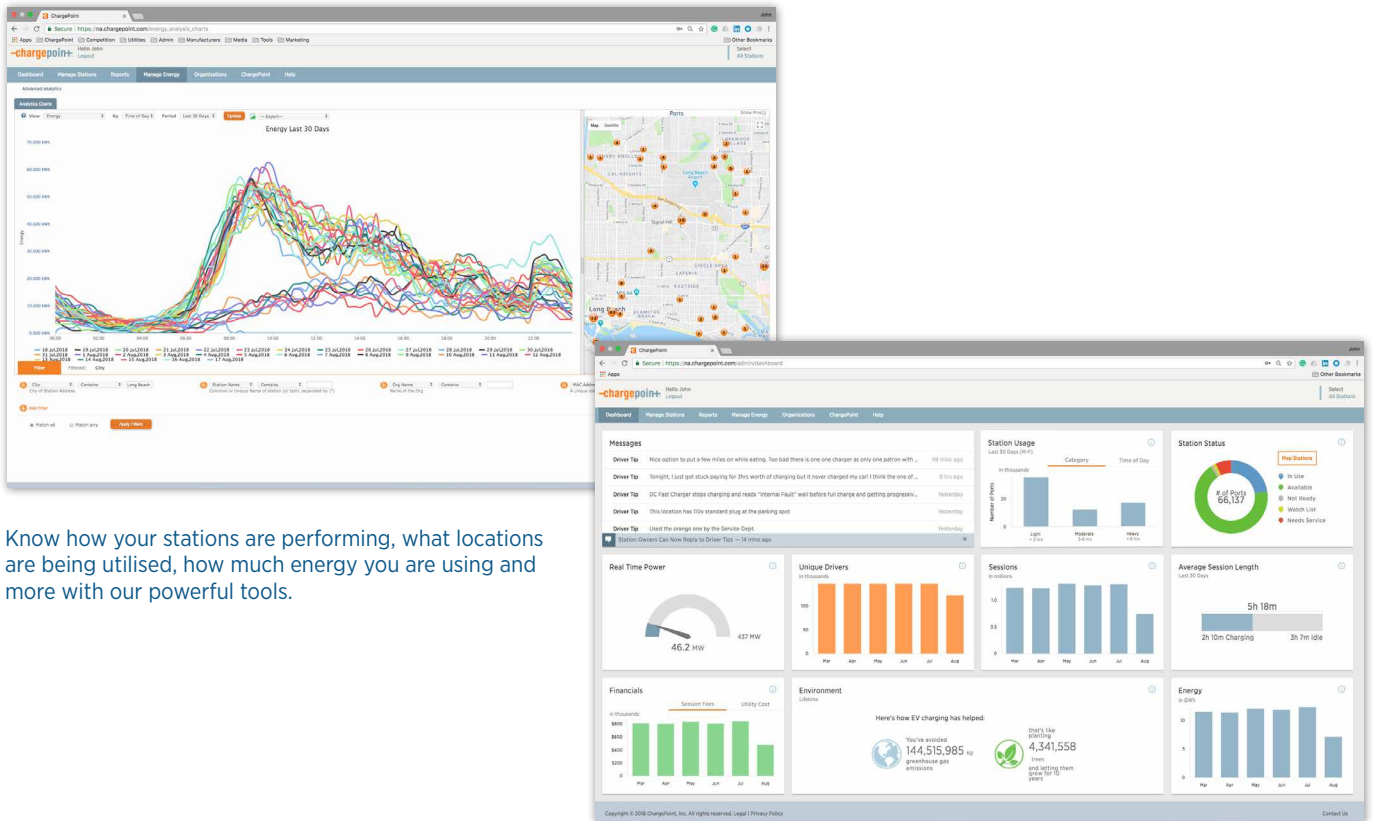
ChargePoint
John
Secure | https://na.chargepoint.com/energy_analysis_charts
Apps Competition Utilities Admin Manufacturers Media Tools Marketing Other Bookmarks
chargepoin+ Hello John Logout
Select All Stations
Dashboard Manage Stations Reports Manage Energy Organizations ChargePoint Help
Advanced analytics
Analytics Charts
View Energy By Time of Day Period Last 30 Days Update --Export--
Energy Last 30 Days
70,000 kWh
60,000 kWh
50,000 kWh
40,000 kWh
30,000 kWh
20,000 kWh
10,000 kWh
0.000 kWh
Energy
00:00 02:00 04:00 06:00 08:00 10:00 12:00 14:00 16:00 18:00 20:00 22:00
18 Jul,2018 19 Jul,2018 20 Jul,2018 21 Jul,2018 22 Jul,2018 23 Jul,2018 24 Jul,2018 25 Jul,2018 26 Jul,2018 27 Jul,2018 28 Jul,2018 29 Jul,2018 30 Jul,2018 31 Jul,2018 1 Aug,2018 2 Aug,2018 3 Aug,2018 4 Aug,2018 5 Aug,2018 6 Aug,2018 7 Aug,2018 8 Aug,2018 9 Aug,2018 10 Aug,2018 11 Aug,2018 12 Aug,2018 13 Aug,2018 14 Aug,2018 15 Aug,2018 16 Aug,2018 17 Aug,2018
Ports
Show Pricing
Map Satellite
Long Beach
Signal Hill
Filter Filter(s) City
City Contains Long Beach City of Station Address
Station Name Contains Common or Unique Name of station (or both, separated by "/")
Org Name Contains Name of the Org
MAC Address # unique id
Add Filter
Match all Match any Apply Filters

Know how your stations are performing, what locations are being utilised, how much energy you are using and more with our powerful tools.

ChargePoint
John
Secure | https://na.chargepoint.com/admin/dashboard
Apps Other Bookmarks
chargepoin+ Hello John Logout
Select All Stations
Dashboard Manage Stations Reports Manage Energy Organizations ChargePoint Help
Messages
Driver Tip Nice option to put a few miles on while eating. Too bad there is one one charger as only one patron with ... 48 mins ago
Driver Tip Tonight, I just got stuck paying for 3hrs worth of charging but it never charged my car! I think the one of ... 8 hrs ago
Driver Tip DC Fast Charger stops charging and reads "Internal Fault" well before full charge and getting progressiv... Yesterday
Driver Tip This location has 110v standard plug at the parking spot Yesterday
Driver Tip Used the orange one by the Service Dept. Yesterday
Station Owners Can Now Reply to Driver Tips — 14 min ago
Station Usage
Last 30 Days (M-F)
Category Time of Day
in thousands
Number of Ports
20
0
Light < 3 hrs Moderate 3-6 hrs Heavy > 6 hrs
Station Status
Map Stations
# of Ports 66,137
In Use
Available
Not Ready
Watch List
Needs Service
Real Time Power
46.2 MW
437 MW
Unique Drivers
in thousands
100
50
0
Mar Apr May Jun Jul Aug
Sessions
in millions
1.0
0.5
0
Mar Apr May Jun Jul Aug
Average Session Length
Last 30 Days
5h 18m
2h 10m Charging 3h 7m Idle
Financials
Session Fees Utility Cost
in thousands
$800
$600
$400
$200
0
Mar Apr May Jun Jul Aug
Environment
Lifetime
Here's how EV charging has helped:
You've avoided 144,515,985 kg greenhouse gas emissions
that's like planting 4,341,558 trees and letting them grow for 10 years
Energy
in GWh
10
5
0
Mar Apr May Jun Jul Aug
Copyright © 2018 ChargePoint, Inc. All rights reserved. Legal | Privacy Policy
Contact Us